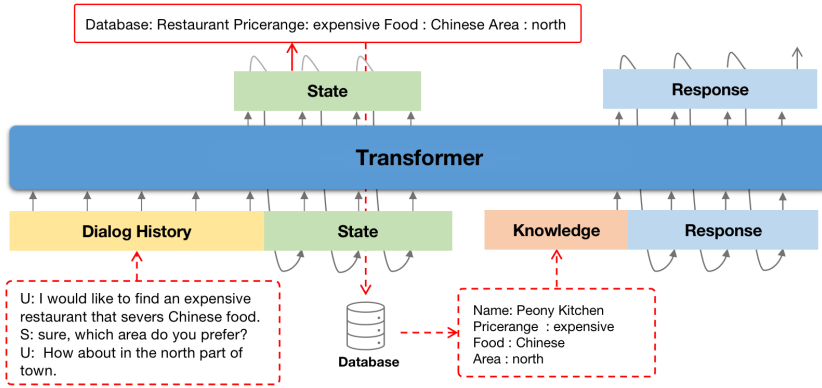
Database: Restaurant Pricerange: expensive Food : Chinese Area : north

State

Response

Transformer

Dialog History

State

Knowledge

Response

U: I would like to find an expensive restaurant that severs Chinese food.
S: sure, which area do you prefer?
U: How about in the north part of town.

Database

Name: Peony Kitchen
Pricerange : expensive
Food : Chinese
Area : north